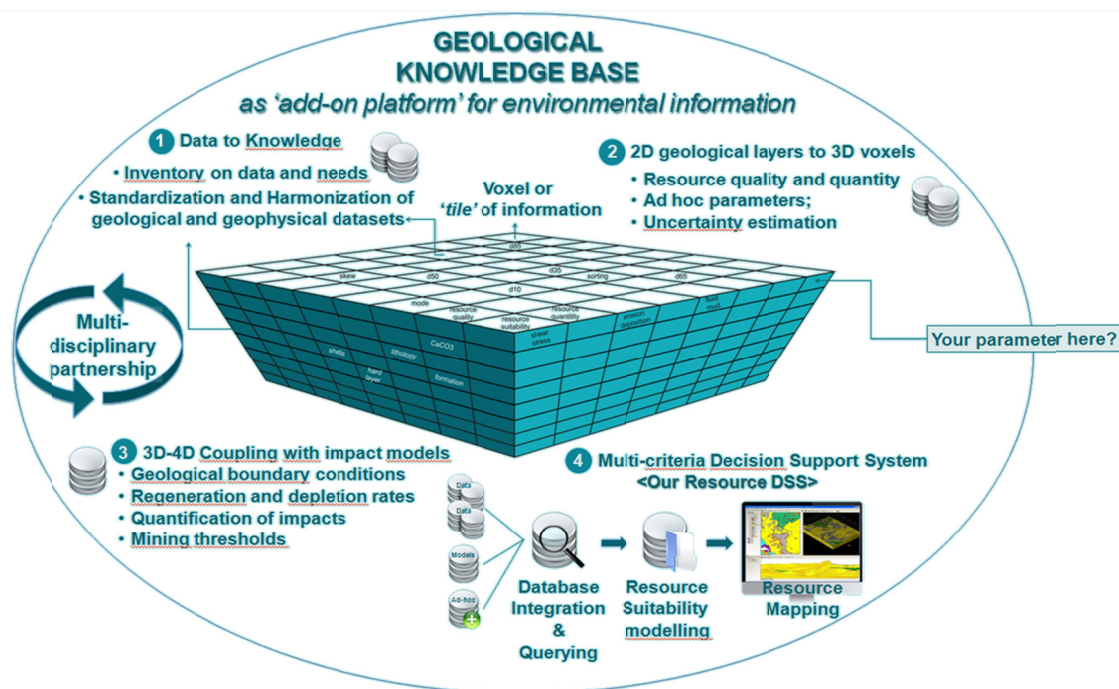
GEOLOGICAL KNOWLEDGE BASE
as 'add-on platform' for environmental information

1 Data to Knowledge
• Inventory on data and needs
• Standardization and Harmonization of geological and geophysical datasets

Voxel or 'tile' of information

2 2D geological layers to 3D voxels
• Resource quality and quantity
• Ad hoc parameters;
• Uncertainty estimation

d05
skew
d50
d35
sorting
d65
d10
mode
resource quality
resource suitability
resource quantity
erosion deposition
fluid mud
shear stress
CaCO3
shells
lithology
hard layer
formation

Multi-disciplinary partnership

Your parameter here?

3 3D-4D Coupling with impact models
• Geological boundary conditions
• Regeneration and depletion rates
• Quantification of impacts
• Mining thresholds

4 Multi-criteria Decision Support System
<Our Resource DSS>

Data
Data
Models
Ad-hoc

Database Integration & Querying
Resource Suitability modelling
Resource Mapping